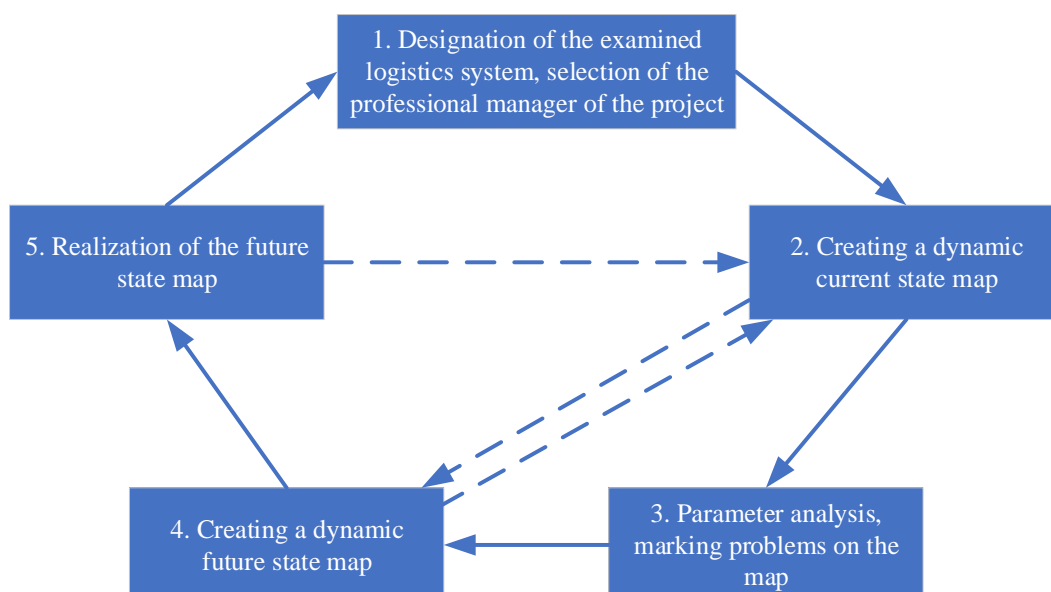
1. Designation of the examined logistics system, selection of the professional manager of the project

2. Creating a dynamic current state map

3. Parameter analysis, marking problems on the map

4. Creating a dynamic future state map

5. Realization of the future state map